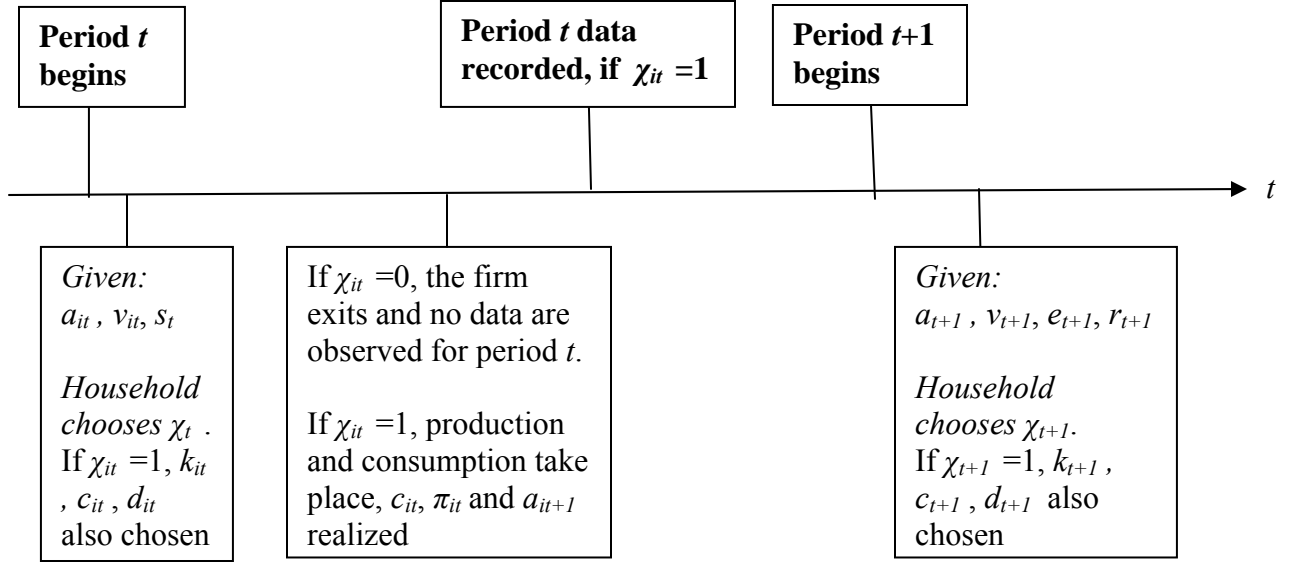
**Period $t$ begins**

**Period $t$ data recorded, if $\chi_{it}$ =1**

**Period $t$+1 begins**

$t$

*Given:*
$a_{it}$ , $v_{it}$, $s_t$

*Household chooses* $\chi_t$ .
If $\chi_{it}$ =1, $k_{it}$ , $c_{it}$ , $d_{it}$ also chosen

If $\chi_{it}$ =0, the firm exits and no data are observed for period $t$.

If $\chi_{it}$ =1, production and consumption take place, $c_{it}$, $\pi_{it}$ and $a_{it+1}$ realized

*Given:*
$a_{t+1}$ , $v_{t+1}$, $e_{t+1}$, $r_{t+1}$

*Household chooses* $\chi_{t+1}$.
If $\chi_{t+1}$ =1, $k_{t+1}$ , $c_{t+1}$ , $d_{t+1}$ also chosen